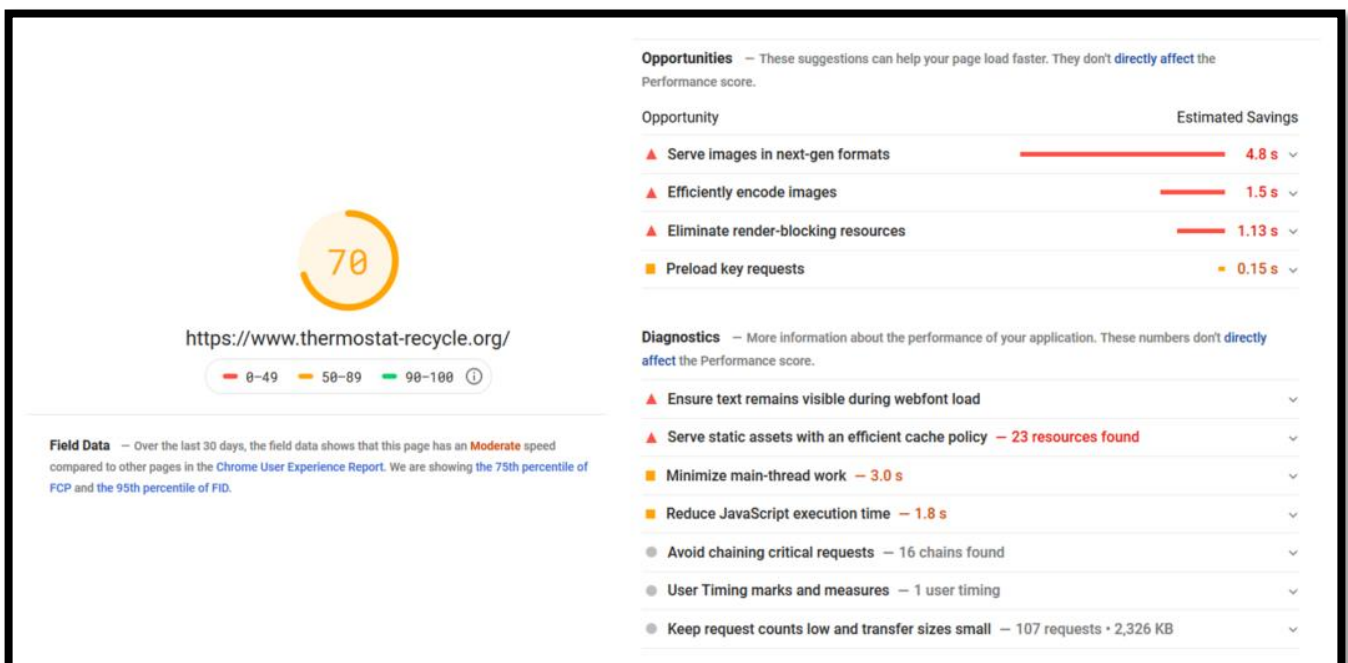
70

https://www.thermostat-recycle.org/

0–49 50–89 90–100

Field Data — Over the last 30 days, the field data shows that this page has an Moderate speed compared to other pages in the Chrome User Experience Report. We are showing the 75th percentile of FCP and the 95th percentile of FID.

Opportunities — These suggestions can help your page load faster. They don't directly affect the Performance score.

| Opportunity | Estimated Savings |
|---|---|
| Serve images in next-gen formats | 4.8 s |
| Efficiently encode images | 1.5 s |
| Eliminate render-blocking resources | 1.13 s |
| Preload key requests | 0.15 s |

Diagnostics — More information about the performance of your application. These numbers don't directly affect the Performance score.

Ensure text remains visible during webfont load

Serve static assets with an efficient cache policy — 23 resources found

Minimize main-thread work — 3.0 s

Reduce JavaScript execution time — 1.8 s

Avoid chaining critical requests — 16 chains found

User Timing marks and measures — 1 user timing

Keep request counts low and transfer sizes small — 107 requests • 2,326 KB